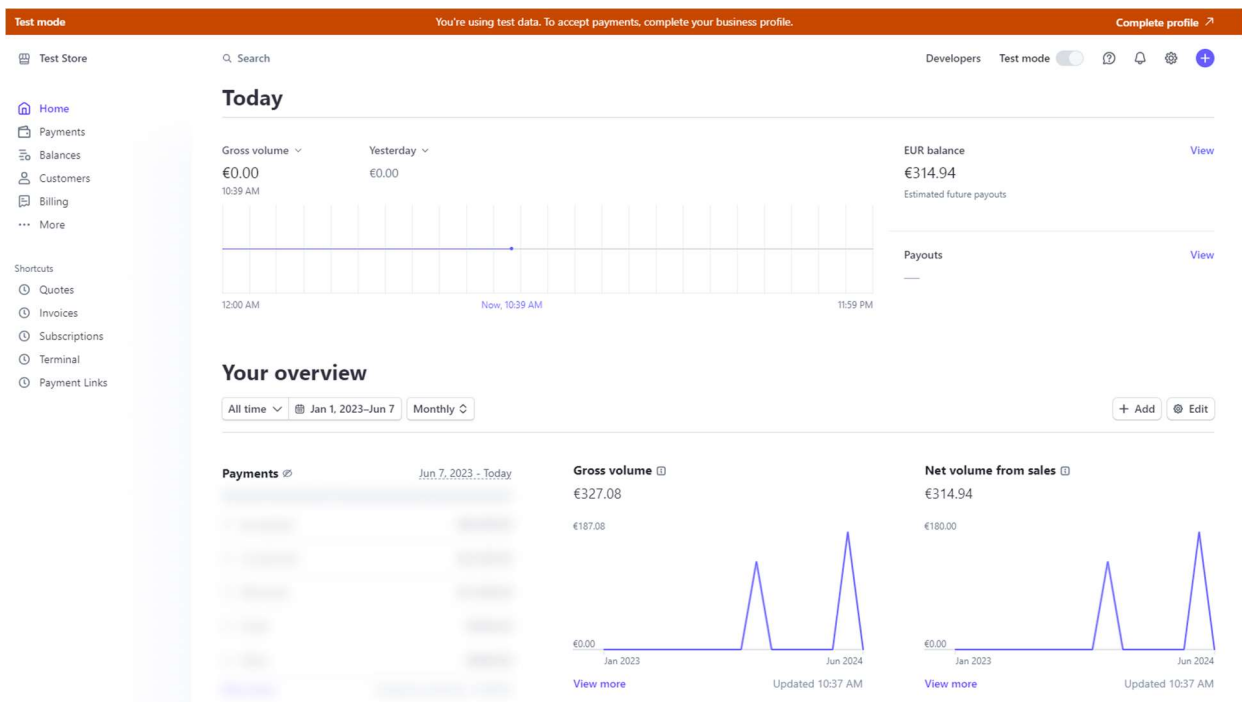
Test mode You're using test data. To accept payments, complete your business profile. Complete profile ↗

Test Store

Search

Developers Test mode

Home
Payments
Balances
Customers
Billing
More

Shortcuts
Quotes
Invoices
Subscriptions
Terminal
Payment Links

Today

Gross volume
€0.00
10:39 AM

Yesterday
€0.00

12:00 AM
Now, 10:39 AM
11:59 PM

EUR balance
View
€314.94
Estimated future payouts

Payouts
View
—

Your overview

All time
Jan 1, 2023–Jun 7
Monthly

+ Add
Edit

Payments
Jun 7, 2023 - Today
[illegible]

Gross volume
€327.08
€187.08
€0.00
Jan 2023
Jun 2024
View more
Updated 10:37 AM

Net volume from sales
€314.94
€180.00
€0.00
Jan 2023
Jun 2024
View more
Updated 10:37 AM